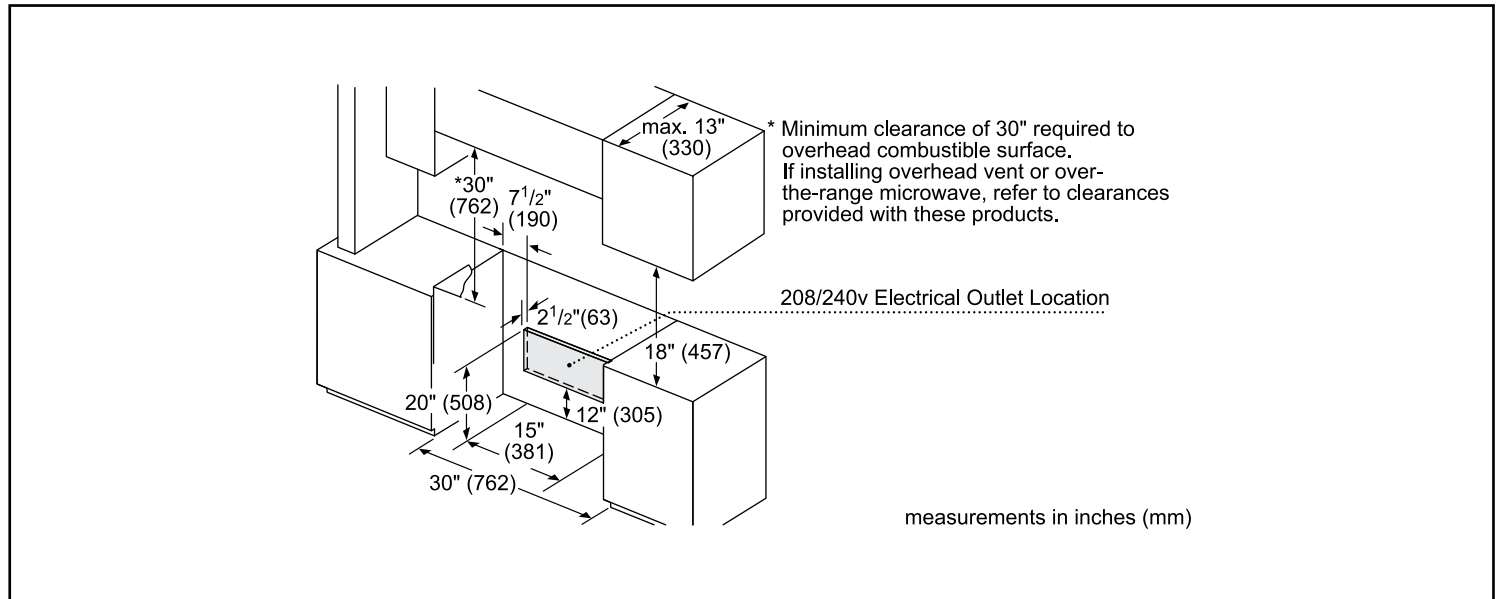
max. 13" (330)

* Minimum clearance of 30" required to overhead combustible surface. If installing overhead vent or over-the-range microwave, refer to clearances provided with these products.

*30" (762)

$7^1/2$" (190)

208/240v Electrical Outlet Location

$2^1/2$"(63)

18" (457)

20" (508)

12" (305)

15" (381)

30" (762)

measurements in inches (mm)